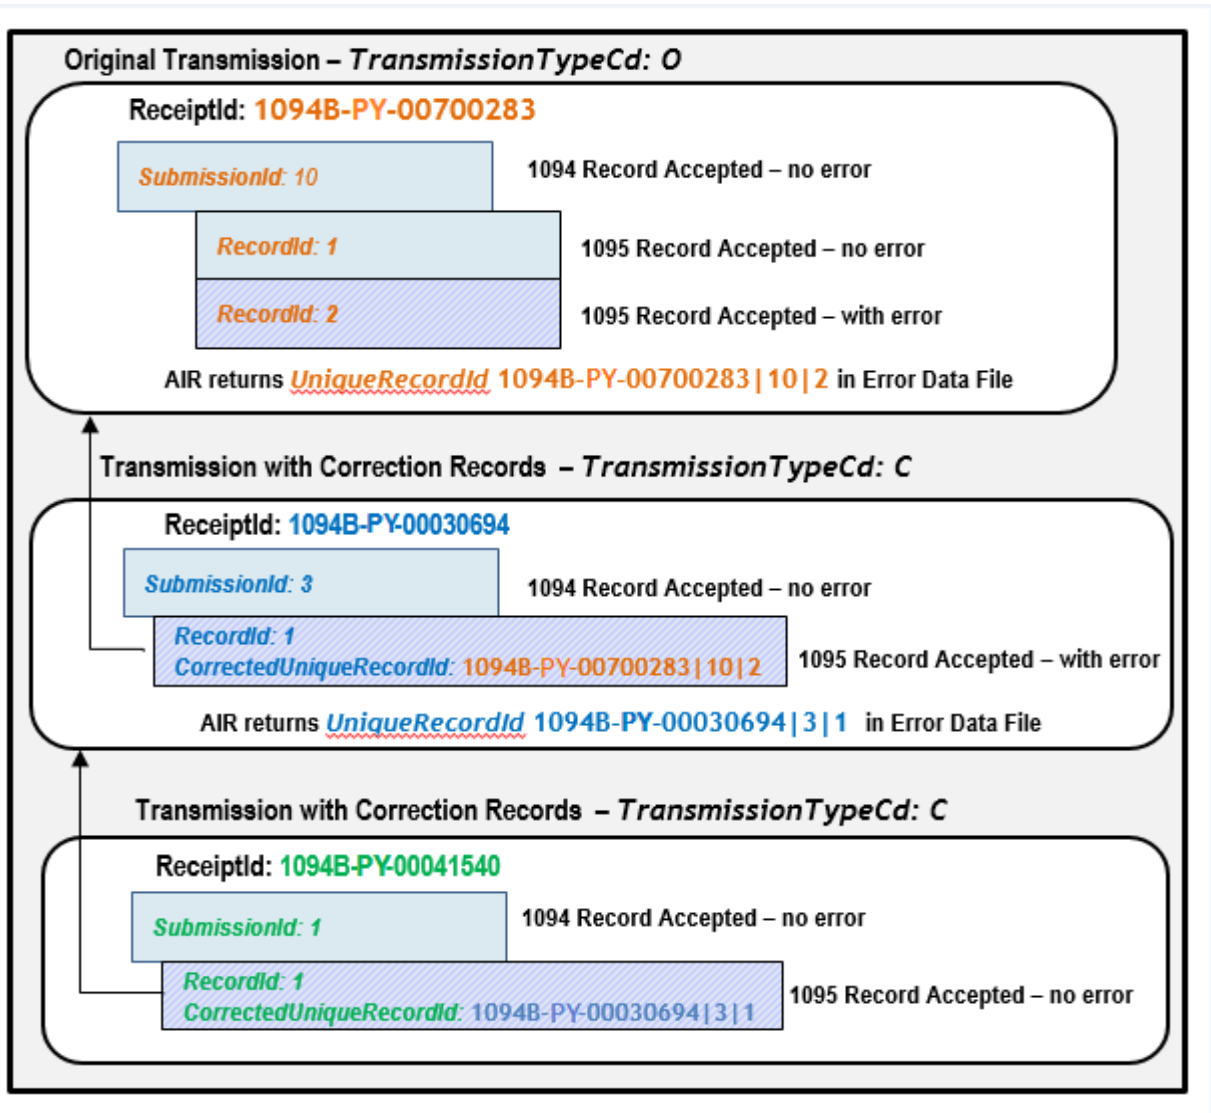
Original Transmission – *TransmissionTypeCd: O*

ReceiptId: 1094B-PY-00700283

*SubmissionId: 10*

1094 Record Accepted – no error

*RecordId: 1*

1095 Record Accepted – no error

*RecordId: 2*

1095 Record Accepted – with error

AIR returns *UniqueRecordId* 1094B-PY-00700283|10|2 in Error Data File

Transmission with Correction Records – *TransmissionTypeCd: C*

ReceiptId: 1094B-PY-00030694

*SubmissionId: 3*

1094 Record Accepted – no error

*RecordId: 1*
*CorrectedUniqueRecordId:* 1094B-PY-00700283|10|2

1095 Record Accepted – with error

AIR returns *UniqueRecordId* 1094B-PY-00030694|3|1 in Error Data File

Transmission with Correction Records – *TransmissionTypeCd: C*

ReceiptId: 1094B-PY-00041540

*SubmissionId: 1*

1094 Record Accepted – no error

*RecordId: 1*
*CorrectedUniqueRecordId:* 1094B-PY-00030694|3|1

1095 Record Accepted – no error